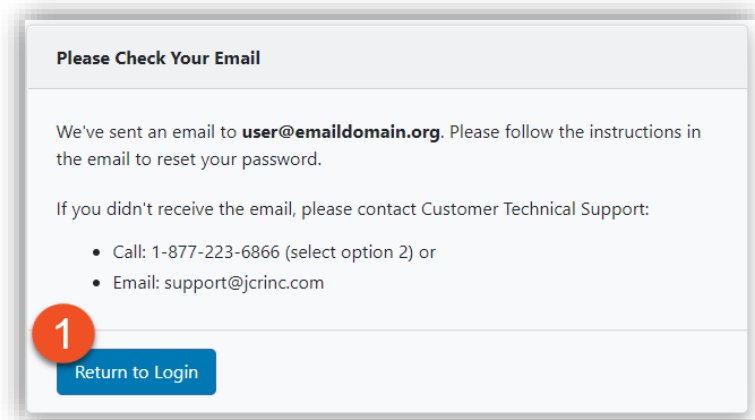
Please Check Your Email

We've sent an email to **user@emaildomain.org**. Please follow the instructions in the email to reset your password.

If you didn't receive the email, please contact Customer Technical Support:

- Call: 1-877-223-6866 (select option 2) or
- Email: support@jcrinc.com

1

Return to Login